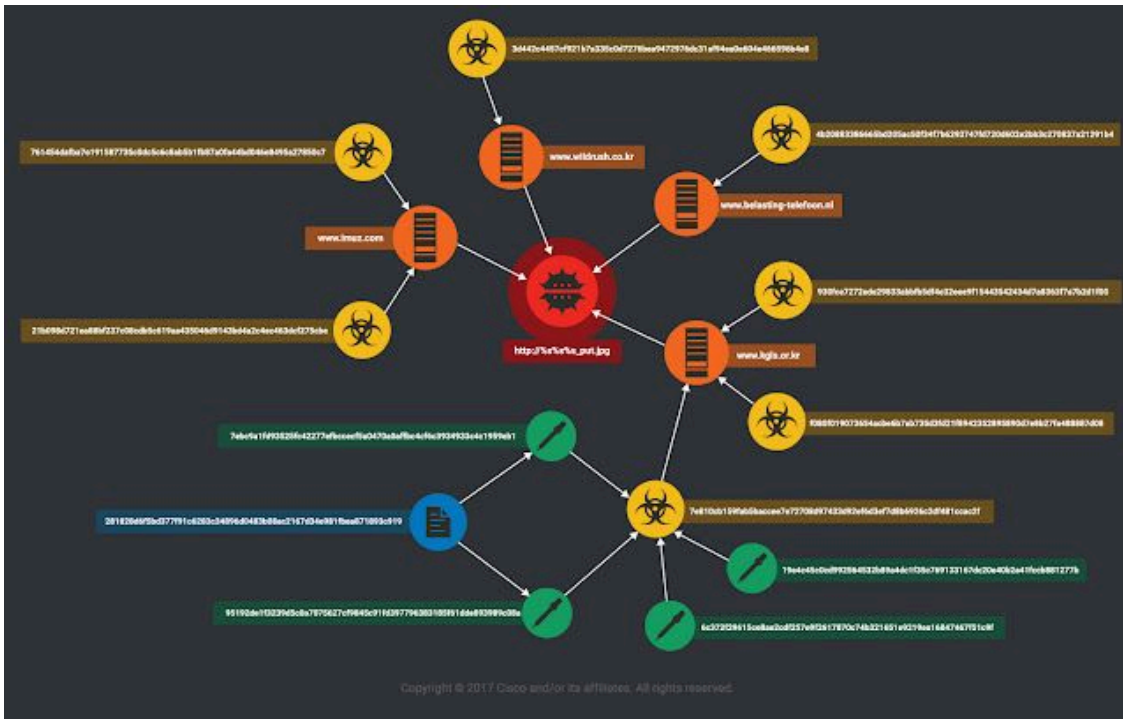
3d442c4457cf921b7a335c0d7276ea9472976dc31af5ea0e604e466596b4e8

7614544dba7e191587735c8dc5c6c8ab5b1fb87a0fa40d04e8495a27958c7

www.wildrush.co.kr

4b20883386665bf205ac50f34f7b6293747fd720d602e2bb3c270837a21291b4

www.belasting-telefoon.nl

www.imsz.com

21b098d721ea88bf237c08cdb5cb619aa435046d9143bd4a2c4ec463dcf275cbe

http://%s%s%s_put.jpg

930fee7272ede29833abbfb5d4e32eee9f15443542434d7a8353f7a7b2d1f88

www.kgis.or.kr

f0881019073604acbe6b7ab735d35d21f8942352895890d7e8b27fa488987d08

7ebc9a1fd93528fe42277efbceeef9a0470a8effbe4cf6c3934933c4c1959eb1

281820d6f5bd377f91c6283c34896d0483b88ec2167d34e981fbea871893c919

7e810cb159fab5baccee7e72708d97433d92ef6d3ef7d8b4936c3df481ccec3f

19e4e45c0cd992564532b89a4dc1f38c7891231d7dc20e40b2a41fecb881277b

95192de1f3239d5c8a7875627cf9849c91fd397796383108f61dde893989c08e

6c372f29615ce8ae2cdf257e9f2617870c74b321651e9219ee16847467f51c9f

Copyright © 2017 Cisco and/or its affiliates. All rights reserved.